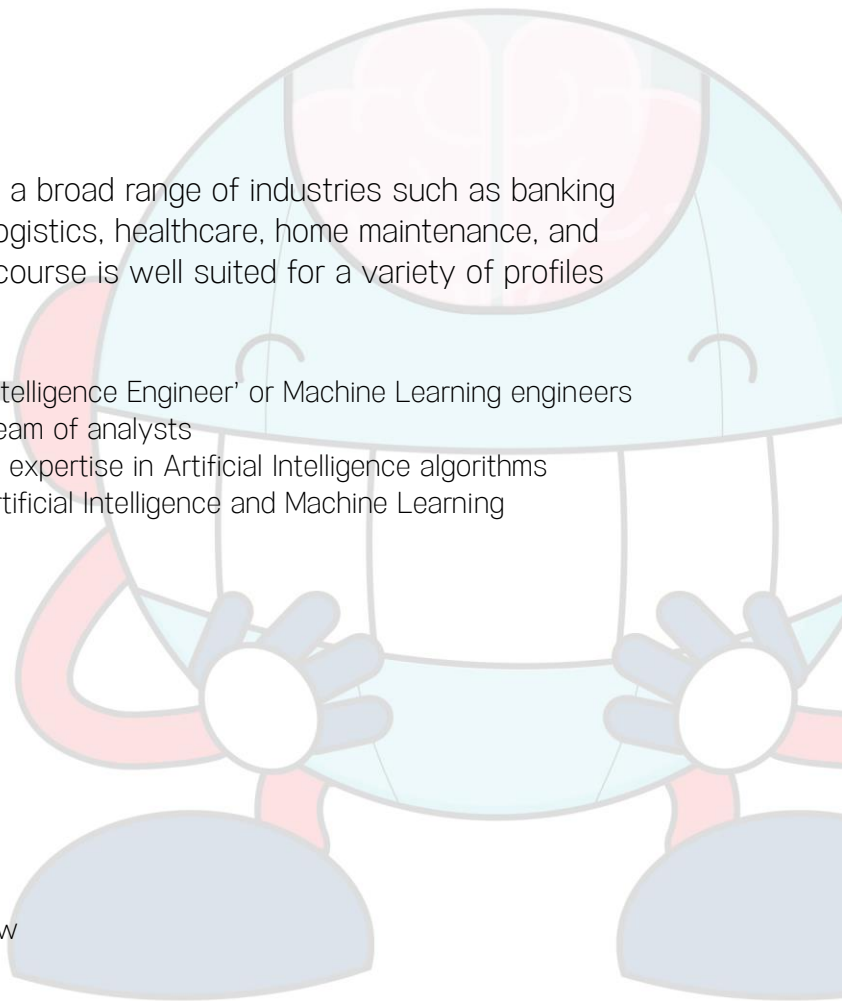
a broad range of industries such as banking ogistics, healthcare, home maintenance, and course is well suited for a variety of profiles

telligence Engineer' or Machine Learning engineers
eam of analysts
expertise in Artificial Intelligence algorithms
rtificial Intelligence and Machine Learning

w